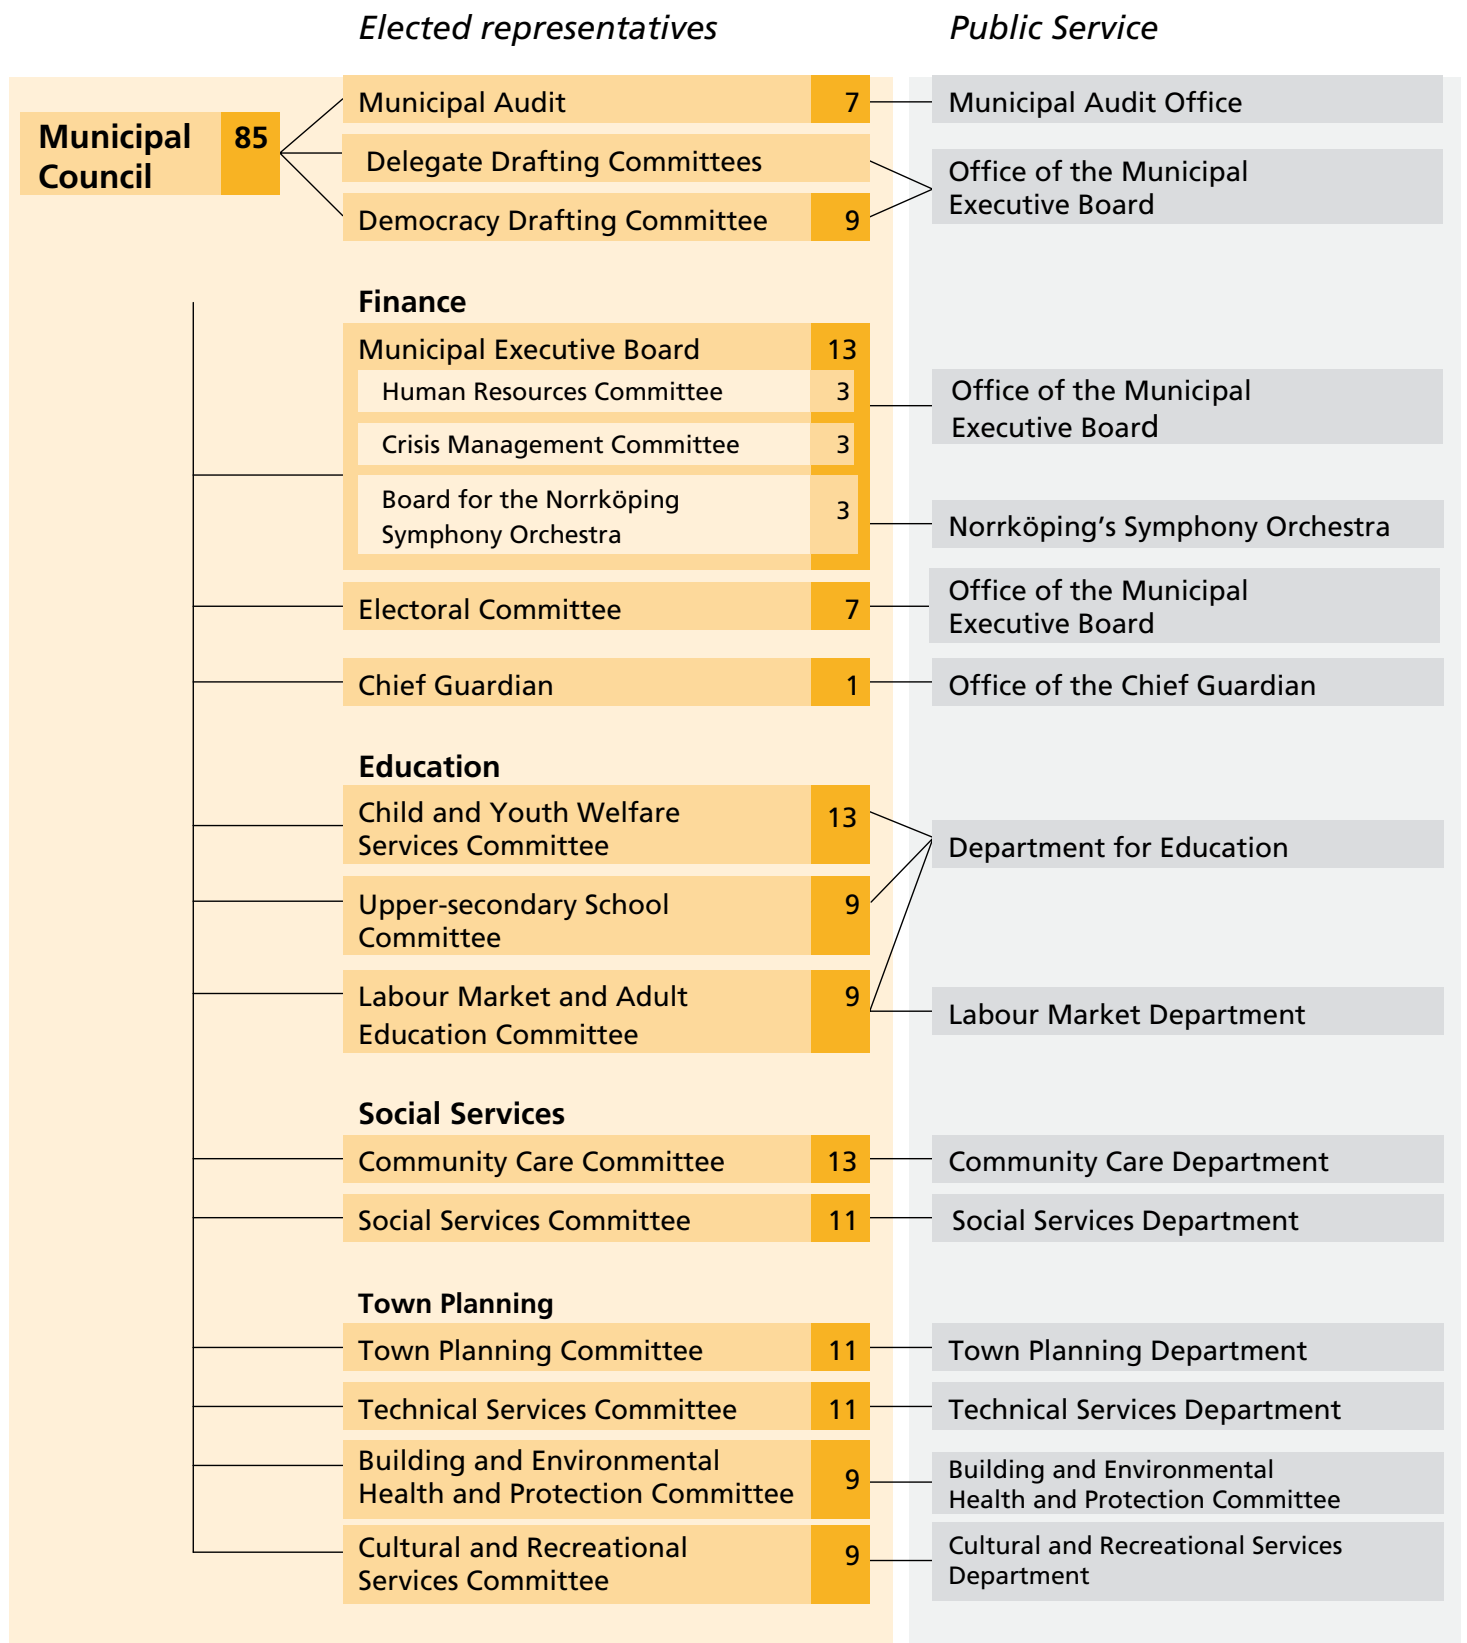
Elected representatives

Public Service

Municipal Council 85

Municipal Audit 7

Municipal Audit Office

Delegate Drafting Committees

Democracy Drafting Committee 9

Office of the Municipal Executive Board

Finance

Municipal Executive Board 13

Human Resources Committee 3

Crisis Management Committee 3

Office of the Municipal Executive Board

Board for the Norrköping Symphony Orchestra 3

Norrköping's Symphony Orchestra

Electoral Committee 7

Office of the Municipal Executive Board

Chief Guardian 1

Office of the Chief Guardian

Education

Child and Youth Welfare Services Committee 13

Department for Education

Upper-secondary School Committee 9

Labour Market and Adult Education Committee 9

Labour Market Department

Social Services

Community Care Committee 13

Community Care Department

Social Services Committee 11

Social Services Department

Town Planning

Town Planning Committee 11

Town Planning Department

Technical Services Committee 11

Technical Services Department

Building and Environmental Health and Protection Committee 9

Building and Environmental Health and Protection Committee

Cultural and Recreational Services Committee 9

Cultural and Recreational Services Department